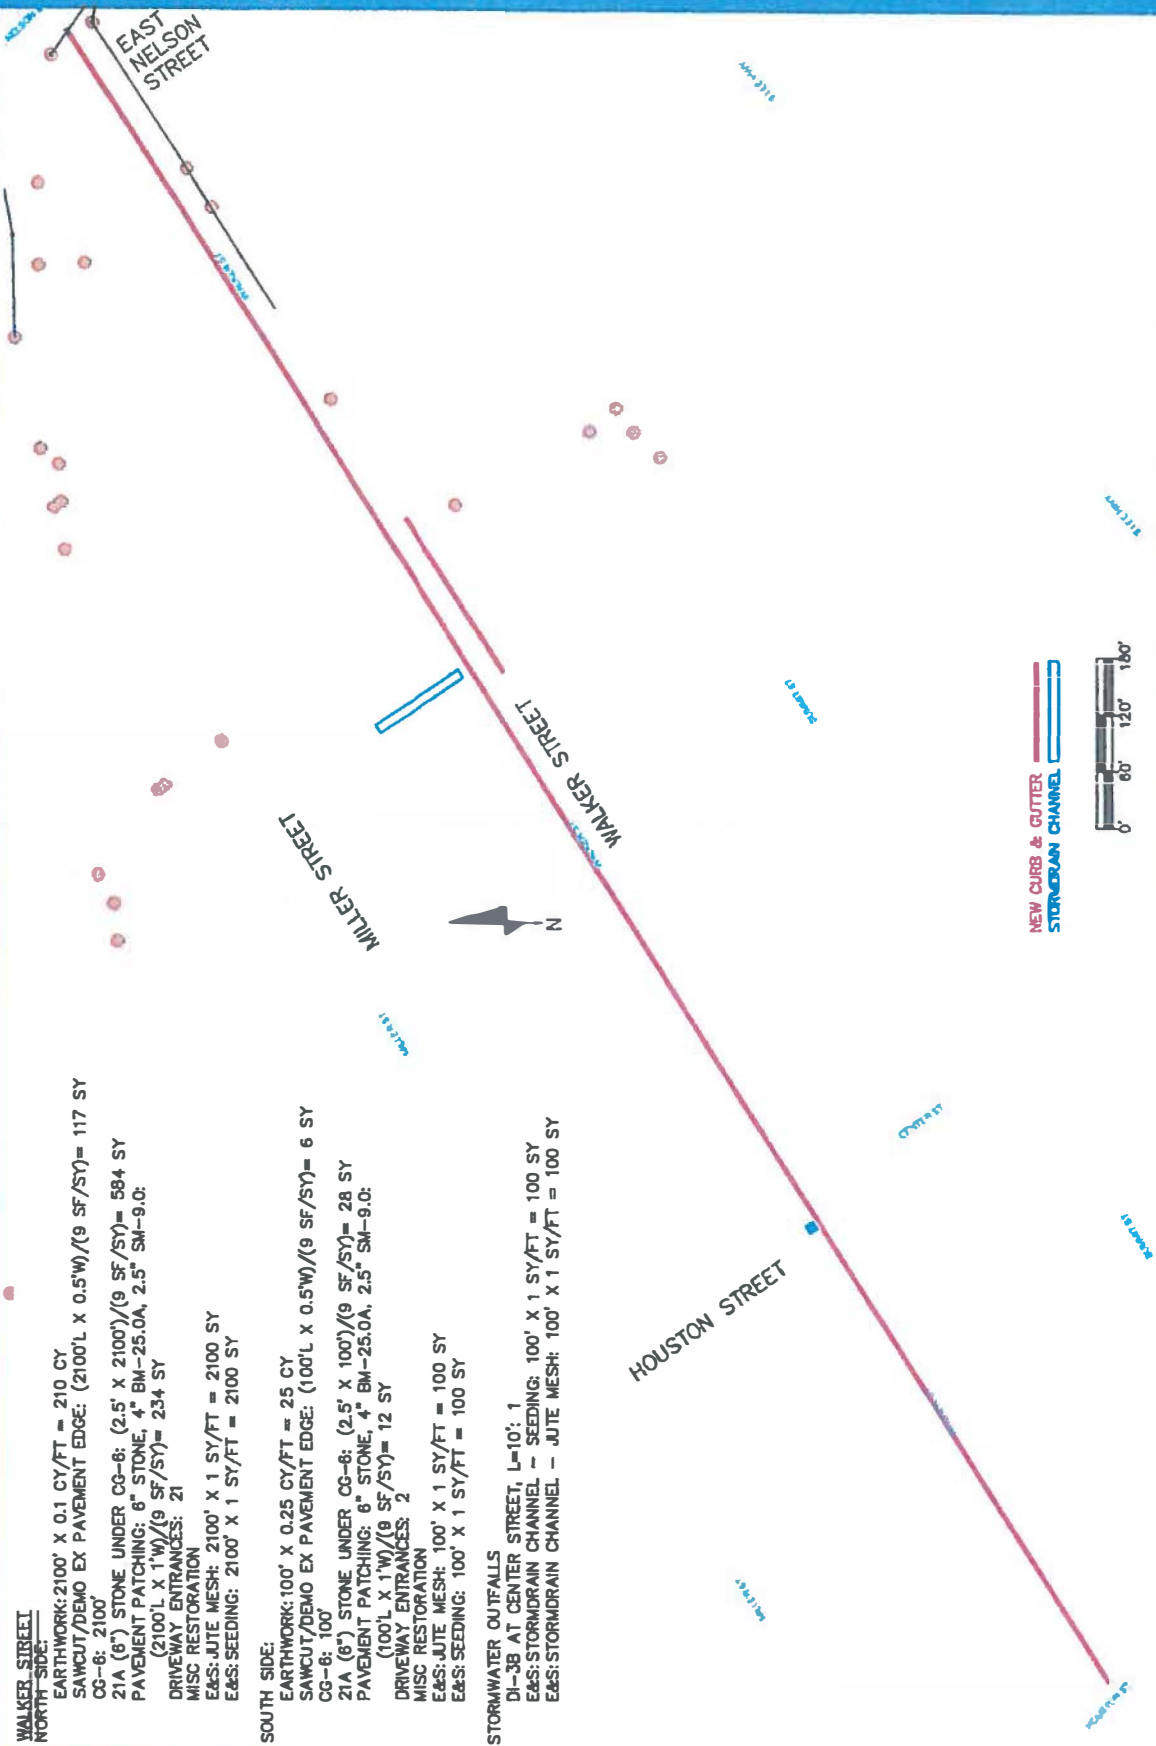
EAST NELSON STREET

WALKER STREET

MILLER STREET

HOUSTON STREET

N

NEW CURB & GUTTER
STORMDRAIN CHANNEL

0' 60' 120' 180'

WALKER STREET
NORTH SIDE:
EARTHWORK: 2100' X 0.1 CY/FT = 210 CY
SAWCUT/DEMO EX PAVEMENT EDGE: (2100'L X 0.5'W)/(9 SF/SY)= 117 SY
CG-6: 2100'
21A (6") STONE UNDER CG-6: (2.5' X 2100')/(9 SF/SY)= 584 SY
PAVEMENT PATCHING: 6" STONE, 4" BM-25.0A, 2.5" SM-9.0:
(2100'L X 1'W)/(9 SF/SY)= 234 SY
DRIVEWAY ENTRANCES: 21
MISC RESTORATION
E&S: JUTE MESH: 2100' X 1 SY/FT = 2100 SY
E&S: SEEDING: 2100' X 1 SY/FT = 2100 SY

SOUTH SIDE:
EARTHWORK: 100' X 0.25 CY/FT = 25 CY
SAWCUT/DEMO EX PAVEMENT EDGE: (100'L X 0.5'W)/(9 SF/SY)= 6 SY
CG-6: 100'
21A (6") STONE UNDER CG-6: (2.5' X 100')/(9 SF/SY)= 28 SY
PAVEMENT PATCHING: 6" STONE, 4" BM-25.0A, 2.5" SM-9.0:
(100'L X 1'W)/(9 SF/SY)= 12 SY
DRIVEWAY ENTRANCES: 2
MISC RESTORATION
E&S: JUTE MESH: 100' X 1 SY/FT = 100 SY
E&S: SEEDING: 100' X 1 SY/FT = 100 SY

STORMWATER OUTFALLS
DI-3B AT CENTER STREET, L=10': 1
E&S: STORMDRAIN CHANNEL - SEEDING: 100' X 1 SY/FT = 100 SY
E&S: STORMDRAIN CHANNEL - JUTE MESH: 100' X 1 SY/FT = 100 SY